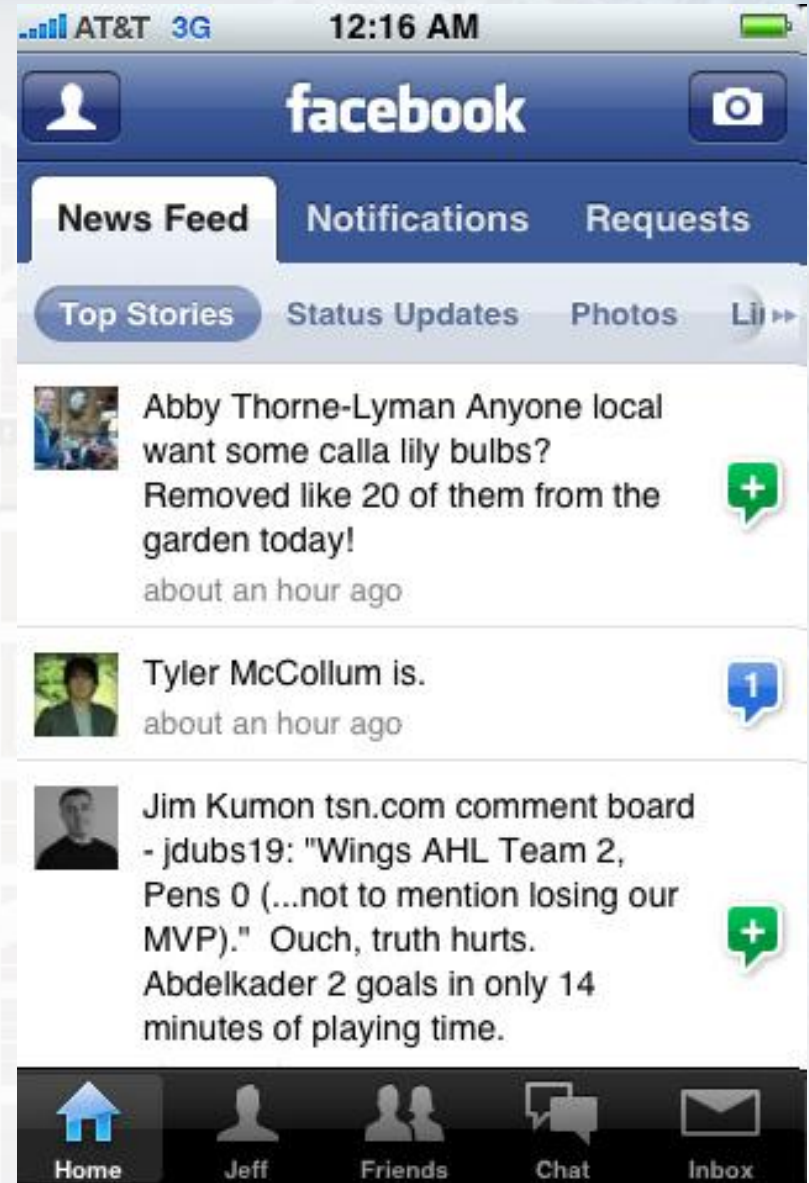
AT&T 3G 12:16 AM

facebook

News Feed Notifications Requests

Top Stories Status Updates Photos Li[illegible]

Abby Thorne-Lyman Anyone local want some calla lily bulbs? Removed like 20 of them from the garden today!
about an hour ago

+

Tyler McCollum is.
about an hour ago

1

Jim Kumon tsn.com comment board - jdubs19: "Wings AHL Team 2, Pens 0 (...not to mention losing our MVP)." Ouch, truth hurts. Abdelkader 2 goals in only 14 minutes of playing time.

+

Home Jeff Friends Chat Inbox